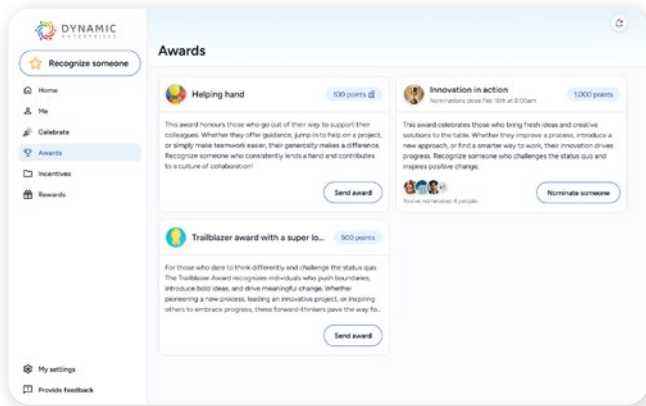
DYNAMIC ENTERPRISES

Recognize someone

Home
Me
Celebrate
Awards
Incentives
Rewards

My settings
Provide feedback

Awards

Helping hand
100 points

This award honours those who go out of their way to support their colleagues. Whether they offer guidance, jump in to help on a project, or simply make teamwork easier, their generosity makes a difference. Recognize someone who consistently lends a hand and contributes to a culture of collaboration!

Send award

Innovation in action
Nominations close Feb 16th at 8:00am
1,000 points

This award celebrates those who bring fresh ideas and creative solutions to the table. Whether they improve a process, introduce a new approach, or find a smarter way to work, their innovation drives progress. Recognize someone who challenges the status quo and inspires positive change.

+1
You've nominated 4 people

Nominate someone

Trailblazer award with a super lo...
500 points

For those who dare to think differently and challenge the status quo. The Trailblazer Award recognizes individuals who push boundaries, introduce bold ideas, and drive meaningful change. Whether pioneering a new process, leading an innovative project, or inspiring others to embrace progress, these forward-thinkers pave the way fo...

Send award